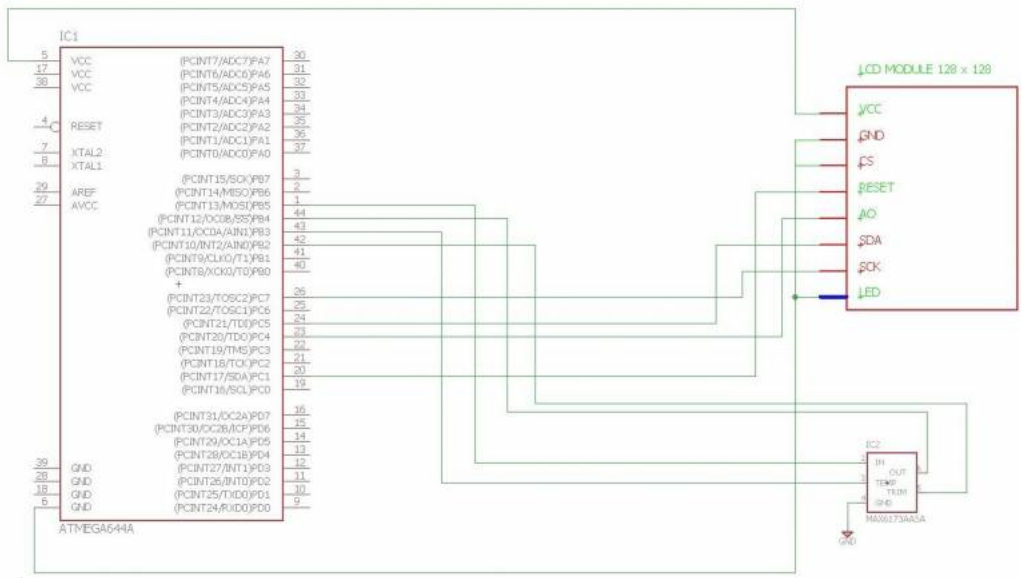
IC1

5 VCC
17 VCC
38 VCC
4 RESET
7 XTAL2
8 XTAL1
29 AREF
27 AVCC
39 GND
28 GND
18 GND
6 GND
ATMEGA644A

(PCINT7/ADC7)PA7 30
(PCINT6/ADC6)PA6 31
(PCINT5/ADC5)PA5 32
(PCINT4/ADC4)PA4 33
(PCINT3/ADC3)PA3 34
(PCINT2/ADC2)PA2 35
(PCINT1/ADC1)PA1 36
(PCINT0/ADC0)PA0 37
(PCINT15/SCK)PB7 3
(PCINT14/MISO)PB6 2
(PCINT13/MOSI)PB5 1
(PCINT12/OC0B/SS)PB4 44
(PCINT11/OC0A/AIN1)PB3 43
(PCINT10/INT2/AIN0)PB2 42
(PCINT9/CLKO/T1)PB1 41
(PCINT8/XCK0/T0)PB0 40
+
(PCINT23/TOSC2)PC7 26
(PCINT22/TOSC1)PC6 25
(PCINT21/TDI)PC5 24
(PCINT20/TDO)PC4 23
(PCINT19/TMS)PC3 22
(PCINT18/TCK)PC2 21
(PCINT17/SDA)PC1 20
(PCINT16/SCL)PC0 19
(PCINT31/OC2A)PD7 16
(PCINT30/OC2B/ICP)PD6 15
(PCINT29/OC1A)PD5 14
(PCINT28/OC1B)PD4 13
(PCINT27/INT1)PD3 12
(PCINT26/INT0)PD2 11
(PCINT25/TXD0)PD1 10
(PCINT24/RXD0)PD0 9

LCD MODULE 128 x 128
VCC
GND
CS
RESET
AO
SDA
SCK
LED

IC2
2 IN
3 TEMP
4 GND
OUT 6
TRIM 5
MAX6173AASA
GND